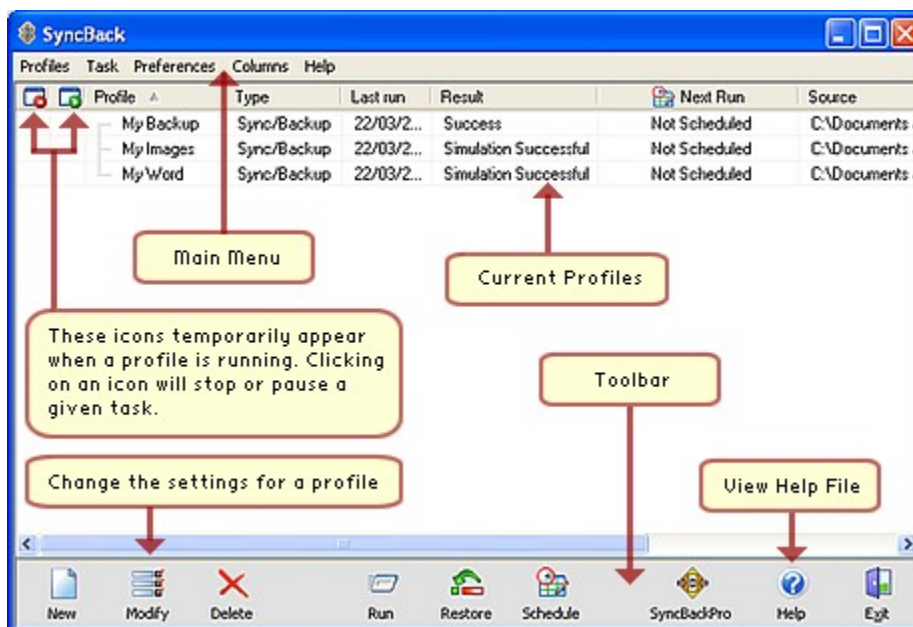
SyncBack

Profiles Task Preferences Columns Help

| Profile | Type | Last run | Result | Next Run | Source |
|---|---|---|---|---|---|
| My Backup | Sync/Backup | 22/03/2... | Success | Not Scheduled | C:\Documents |
| My Images | Sync/Backup | 22/03/2... | Simulation Successful | Not Scheduled | C:\Documents |
| My Word | Sync/Backup | 22/03/2... | Simulation Successful | Not Scheduled | C:\Documents |

Main Menu

Current Profiles

These icons temporarily appear when a profile is running. Clicking on an icon will stop or pause a given task.

Toolbar

Change the settings for a profile

View Help File

New Modify Delete Run Restore Schedule SyncBackPro Help Exit